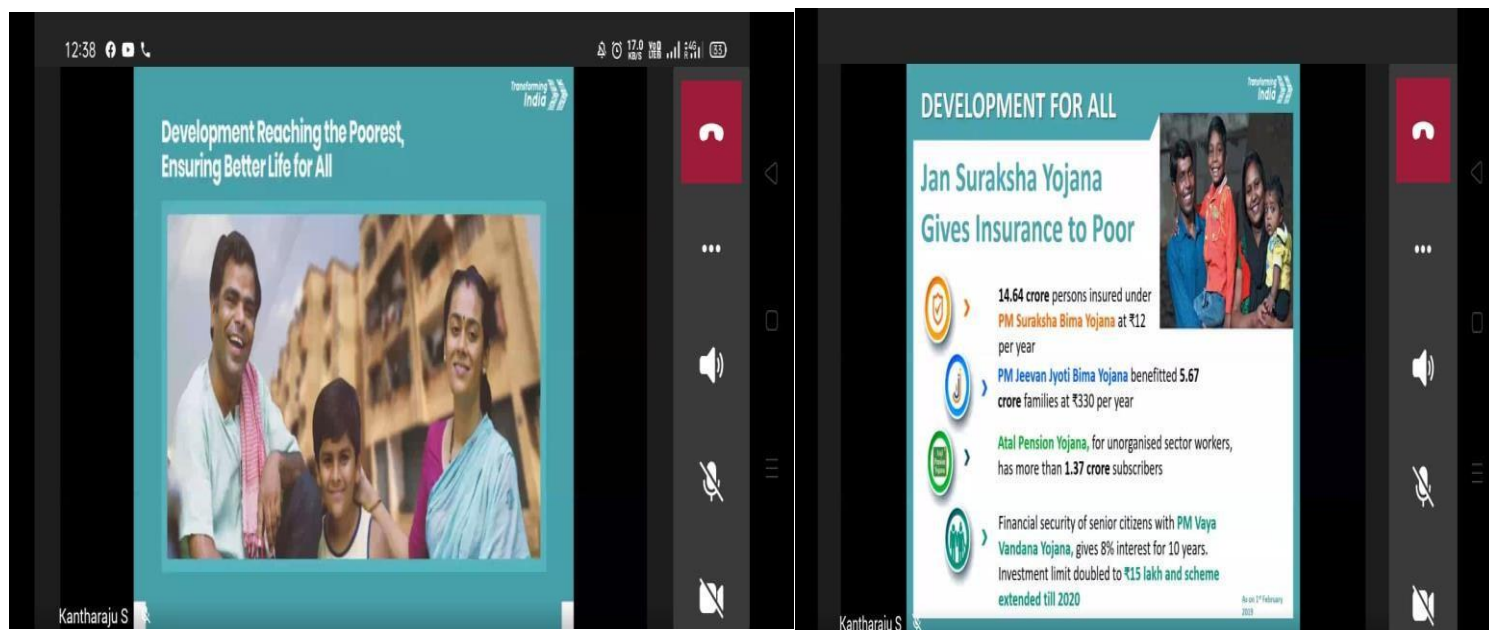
12:38

17.0 KB/S

33

Transforming India

Development Reaching the Poorest, Ensuring Better Life for All

Kantharaju S

Transforming India

DEVELOPMENT FOR ALL

Jan Suraksha Yojana Gives Insurance to Poor

14.64 crore persons insured under PM Suraksha Bima Yojana at ₹12 per year

PM Jeevan Jyoti Bima Yojana benefitted 5.67 crore families at ₹330 per year

Atal Pension Yojana, for unorganised sector workers, has more than 1.37 crore subscribers

Financial security of senior citizens with PM Vaya Vandana Yojana, gives 8% interest for 10 years. Investment limit doubled to ₹15 lakh and scheme extended till 2020

As on 1st February 2019

Kantharaju S